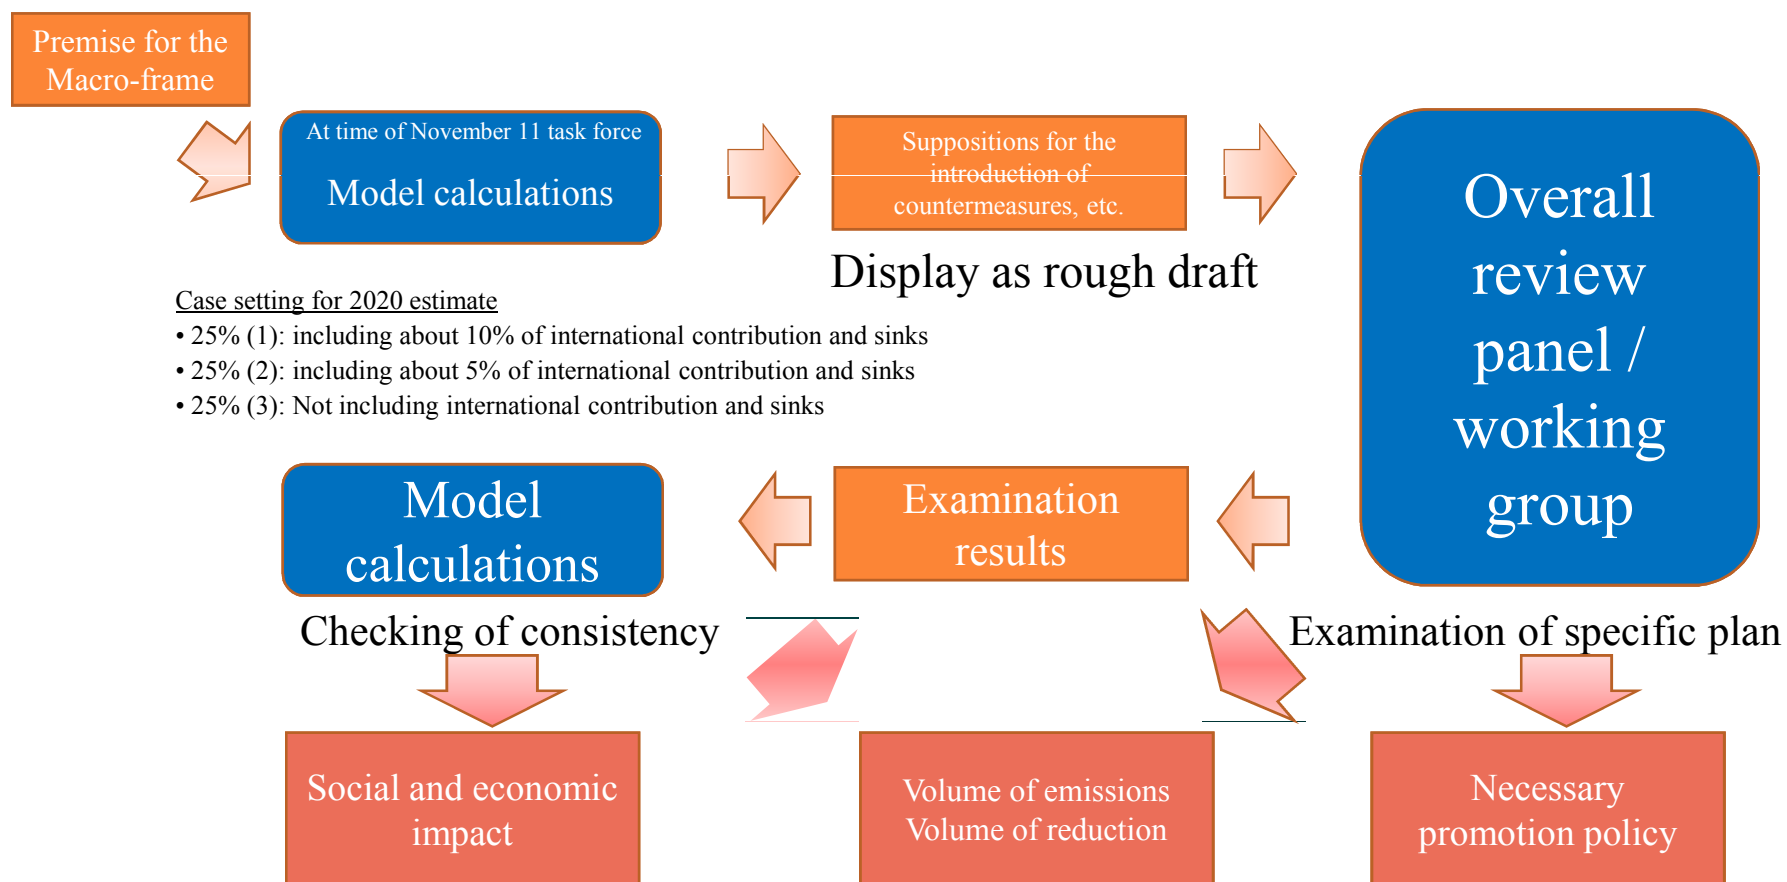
Premise for the Macro-frame

At time of November 11 task force

Model calculations

Suppositions for the introduction of countermeasures, etc.

Display as rough draft

Overall review panel / working group

Case setting for 2020 estimate
• 25% (1): including about 10% of international contribution and sinks
• 25% (2): including about 5% of international contribution and sinks
• 25% (3): Not including international contribution and sinks

Model calculations

Examination results

Checking of consistency

Examination of specific plan

Social and economic impact

Volume of emissions
Volume of reduction

Necessary promotion policy